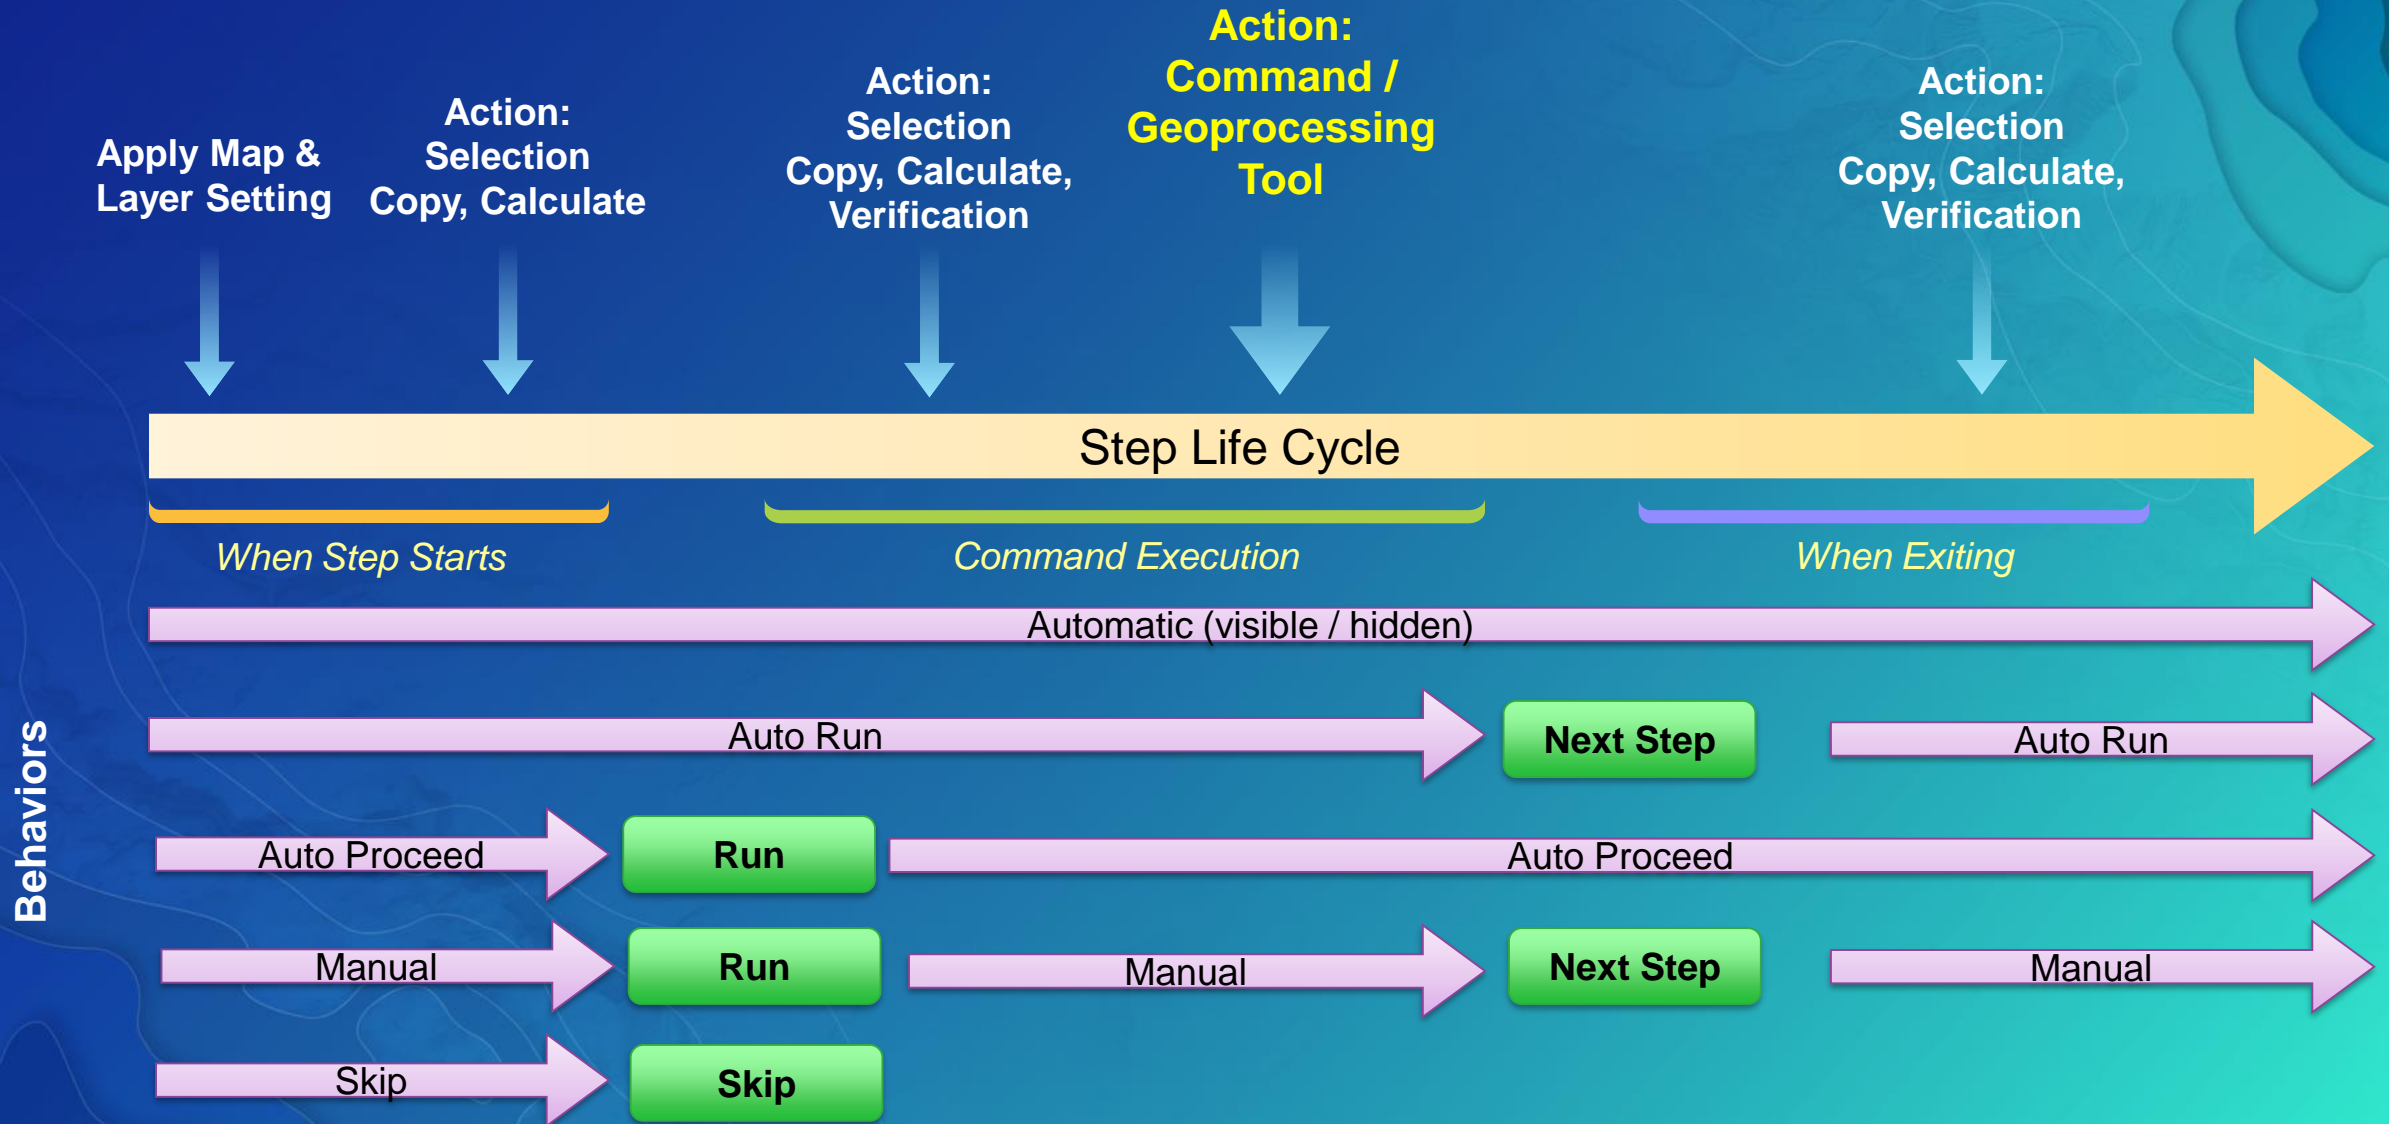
Apply Map & Layer Setting

Action: Selection Copy, Calculate

Action: Selection Copy, Calculate, Verification

Action: Command / Geoprocessing Tool

Action: Selection Copy, Calculate, Verification

Step Life Cycle

When Step Starts

Command Execution

When Exiting

Behaviors

Automatic (visible / hidden)

Auto Run

Next Step

Auto Run

Auto Proceed

Run

Auto Proceed

Manual

Run

Manual

Next Step

Manual

Skip

Skip